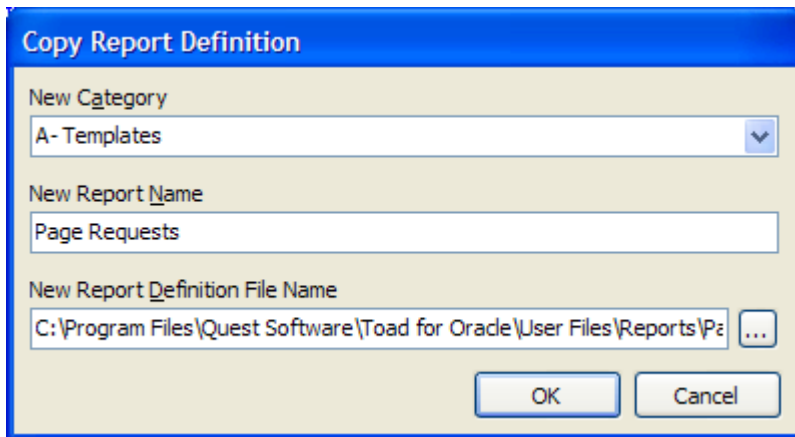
Copy Report Definition

New Category

A- Templates

New Report Name

Page Requests

New Report Definition File Name

C:\Program Files\Quest Software\Toad for Oracle\User Files\Reports\Pa

...

OK

Cancel